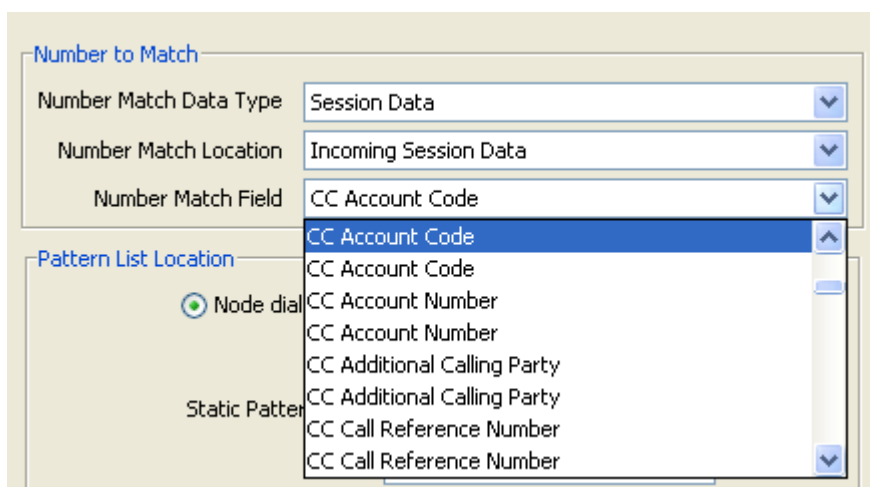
Number to Match

Number Match Data Type | Session Data

Number Match Location | Incoming Session Data

Number Match Field | CC Account Code

CC Account Code
CC Account Code
CC Account Number
CC Account Number
CC Additional Calling Party
CC Additional Calling Party
CC Call Reference Number
CC Call Reference Number

Pattern List Location

Node dial

Static Patter